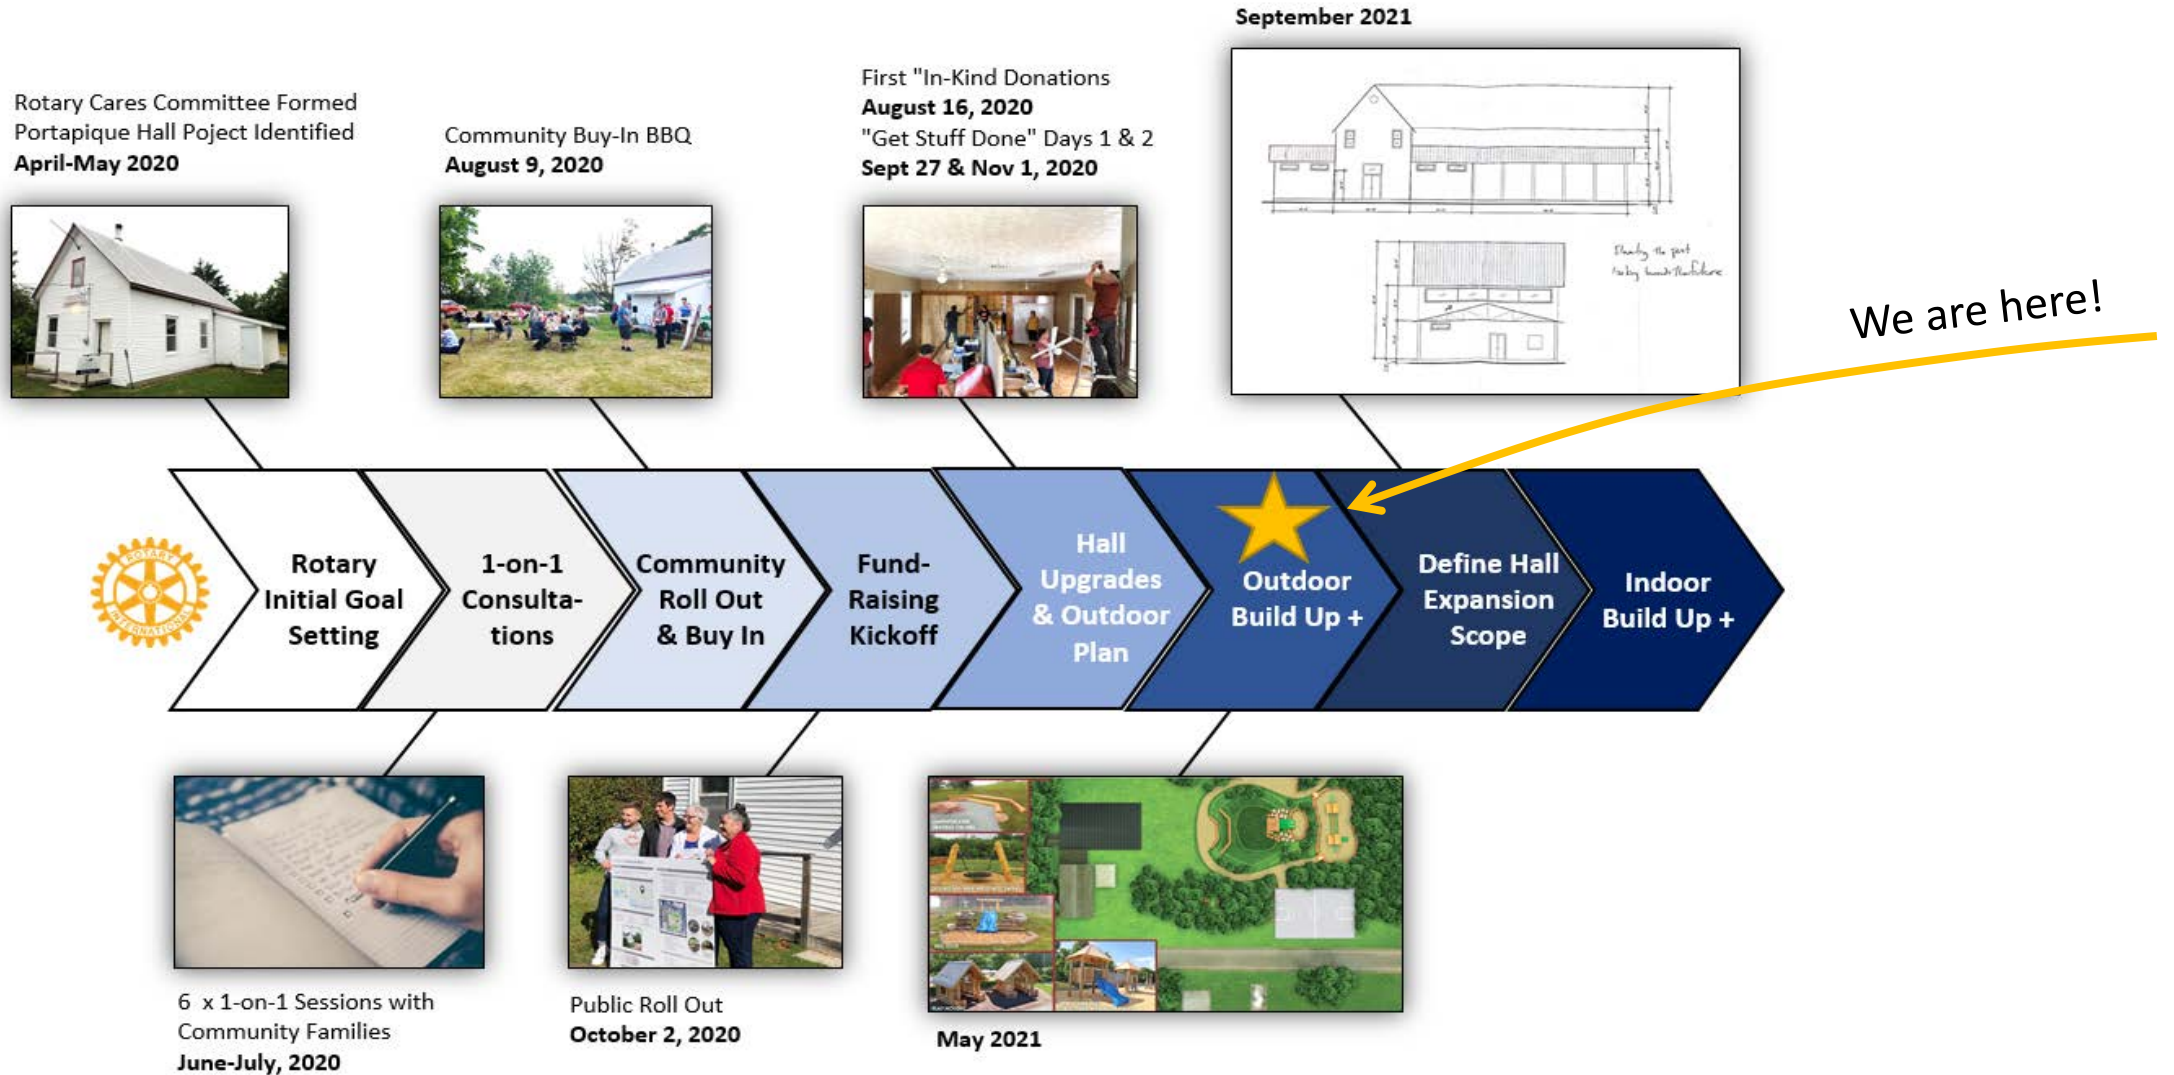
Rotary Cares Committee Formed
Portapique Hall Poject Identified
**April-May 2020**

Community Buy-In BBQ
**August 9, 2020**

First "In-Kind Donations
**August 16, 2020**
"Get Stuff Done" Days 1 & 2
**Sept 27 & Nov 1, 2020**

**September 2021**

We are here!

ROTARY INTERNATIONAL

Rotary Initial Goal Setting

1-on-1 Consultations

Community Roll Out & Buy In

Fund-Raising Kickoff

Hall Upgrades & Outdoor Plan

Outdoor Build Up +

Define Hall Expansion Scope

Indoor Build Up +

6 x 1-on-1 Sessions with Community Families
**June-July, 2020**

Public Roll Out
**October 2, 2020**

**May 2021**